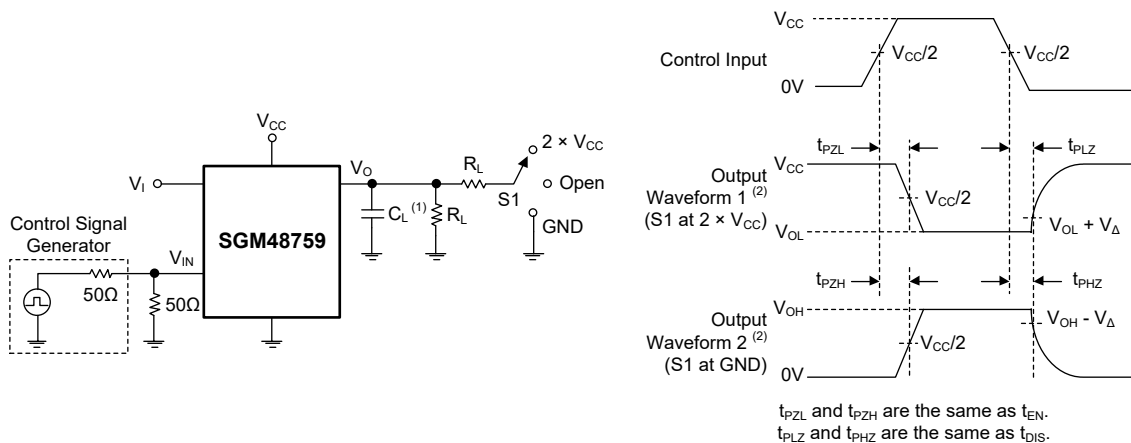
$V_{CC}$

$V_I$

SGM48759

$V_O$

$R_L$

$2 \times V_{CC}$

Open

S1

GND

$C_L$ (1)

$R_L$

Control Signal Generator

$V_{IN}$

50Ω

50Ω

$V_{CC}$

Control Input

$V_{CC}/2$

$V_{CC}/2$

0V

$t_{PZL}$

$t_{PLZ}$

Output Waveform 1 (2) (S1 at $2 \times V_{CC}$)

$V_{CC}$

$V_{CC}/2$

$V_{OL}$

$V_{OL} + V_{\Delta}$

$t_{PZH}$

$t_{PHZ}$

Output Waveform 2 (2) (S1 at GND)

$V_{OH}$

$V_{OH} - V_{\Delta}$

$V_{CC}/2$

0V

$t_{PZL}$ and $t_{PZH}$ are the same as $t_{EN}$.
$t_{PLZ}$ and $t_{PHZ}$ are the same as $t_{DIS}$.